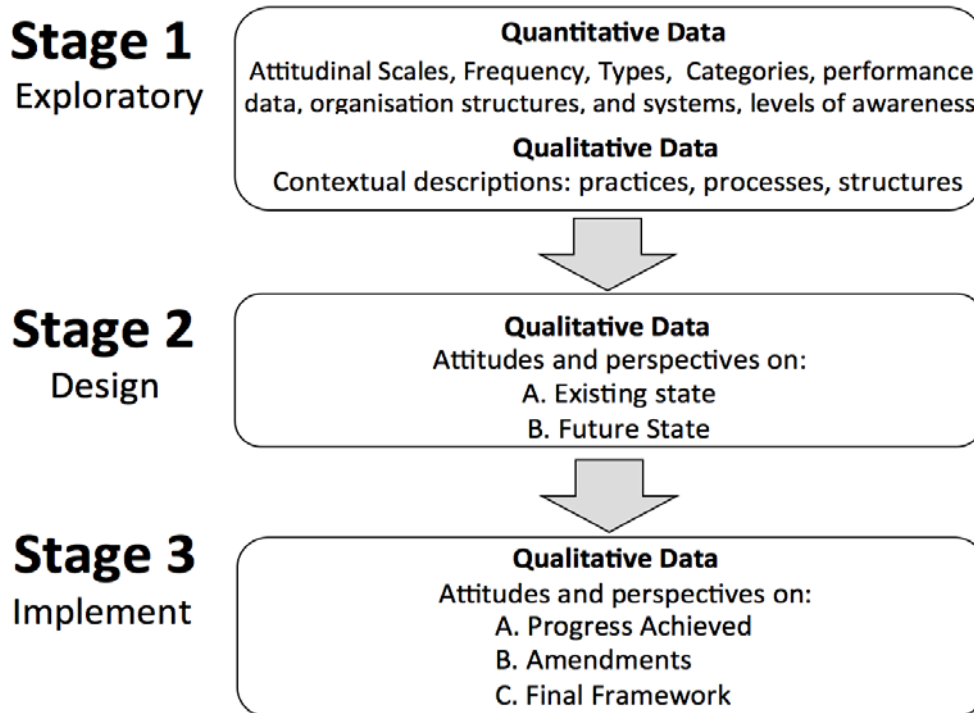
Stage 1
Exploratory

Quantitative Data
Attitudinal Scales, Frequency, Types, Categories, performance data, organisation structures, and systems, levels of awareness

Qualitative Data
Contextual descriptions: practices, processes, structures

Stage 2
Design

Qualitative Data
Attitudes and perspectives on:
A. Existing state
B. Future State

Stage 3
Implement

Qualitative Data
Attitudes and perspectives on:
A. Progress Achieved
B. Amendments
C. Final Framework